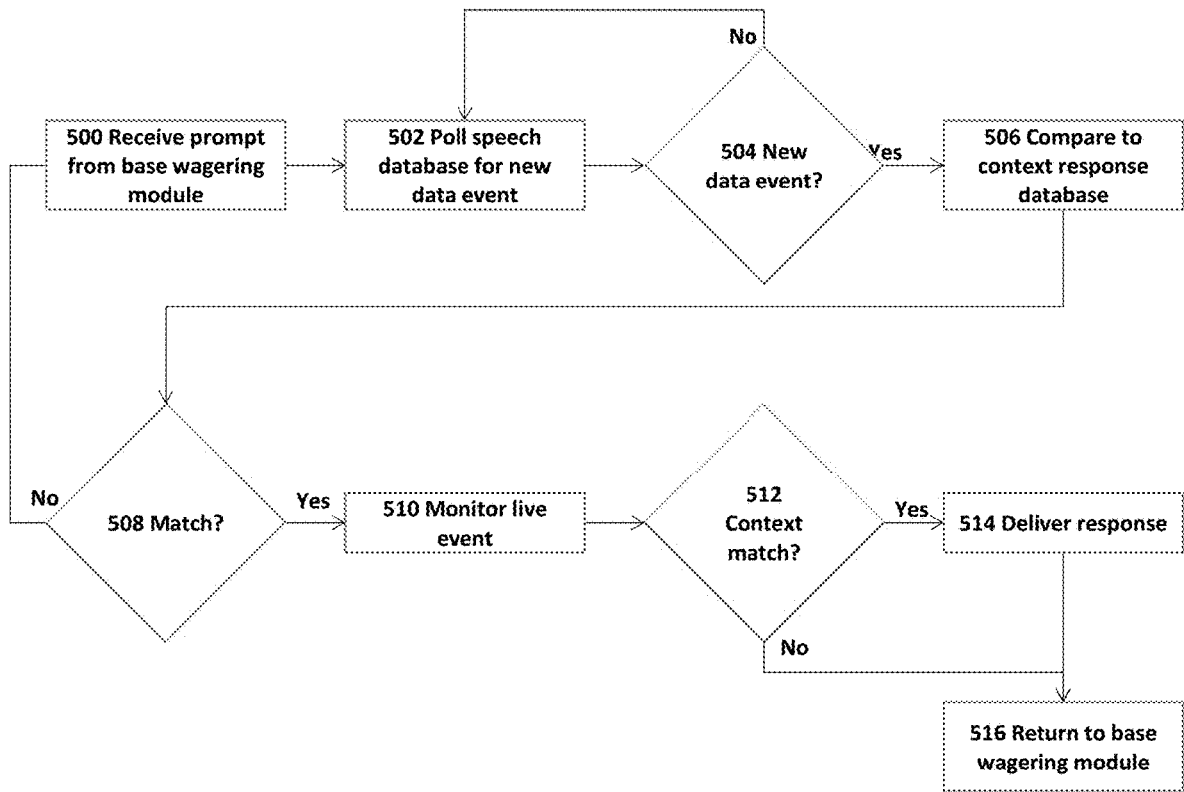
No

500 Receive prompt from base wagering module

502 Poll speech database for new data event

504 New data event?

Yes

506 Compare to context response database

No

508 Match?

Yes

510 Monitor live event

512 Context match?

Yes

514 Deliver response

No

516 Return to base wagering module